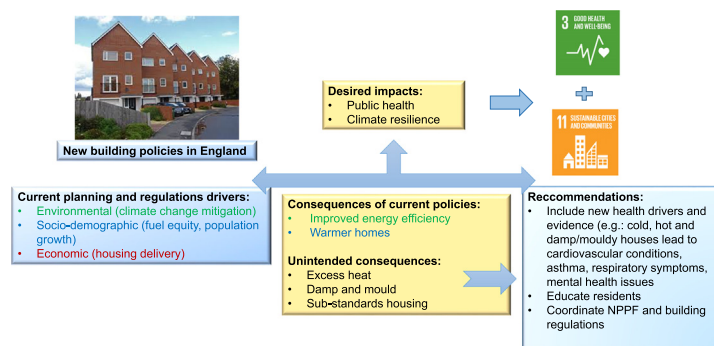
New building policies in England

Desired impacts:
• Public health
• Climate resilience

3 GOOD HEALTH AND WELL-BEING

+

11 SUSTAINABLE CITIES AND COMMUNITIES

Current planning and regulations drivers:
• Environmental (climate change mitigation)
• Socio-demographic (fuel equity, population growth)
• Economic (housing delivery)

Consequences of current policies:
• Improved energy efficiency
• Warmer homes

Unintended consequences:
• Excess heat
• Damp and mould
• Sub-standards housing

Reccommendations:
• Include new health drivers and evidence (e.g.: cold, hot and damp/mouldy houses lead to cardiovascular conditions, asthma, respiratory symptoms, mental health issues
• Educate residents
• Coordinate NPPF and building regulations